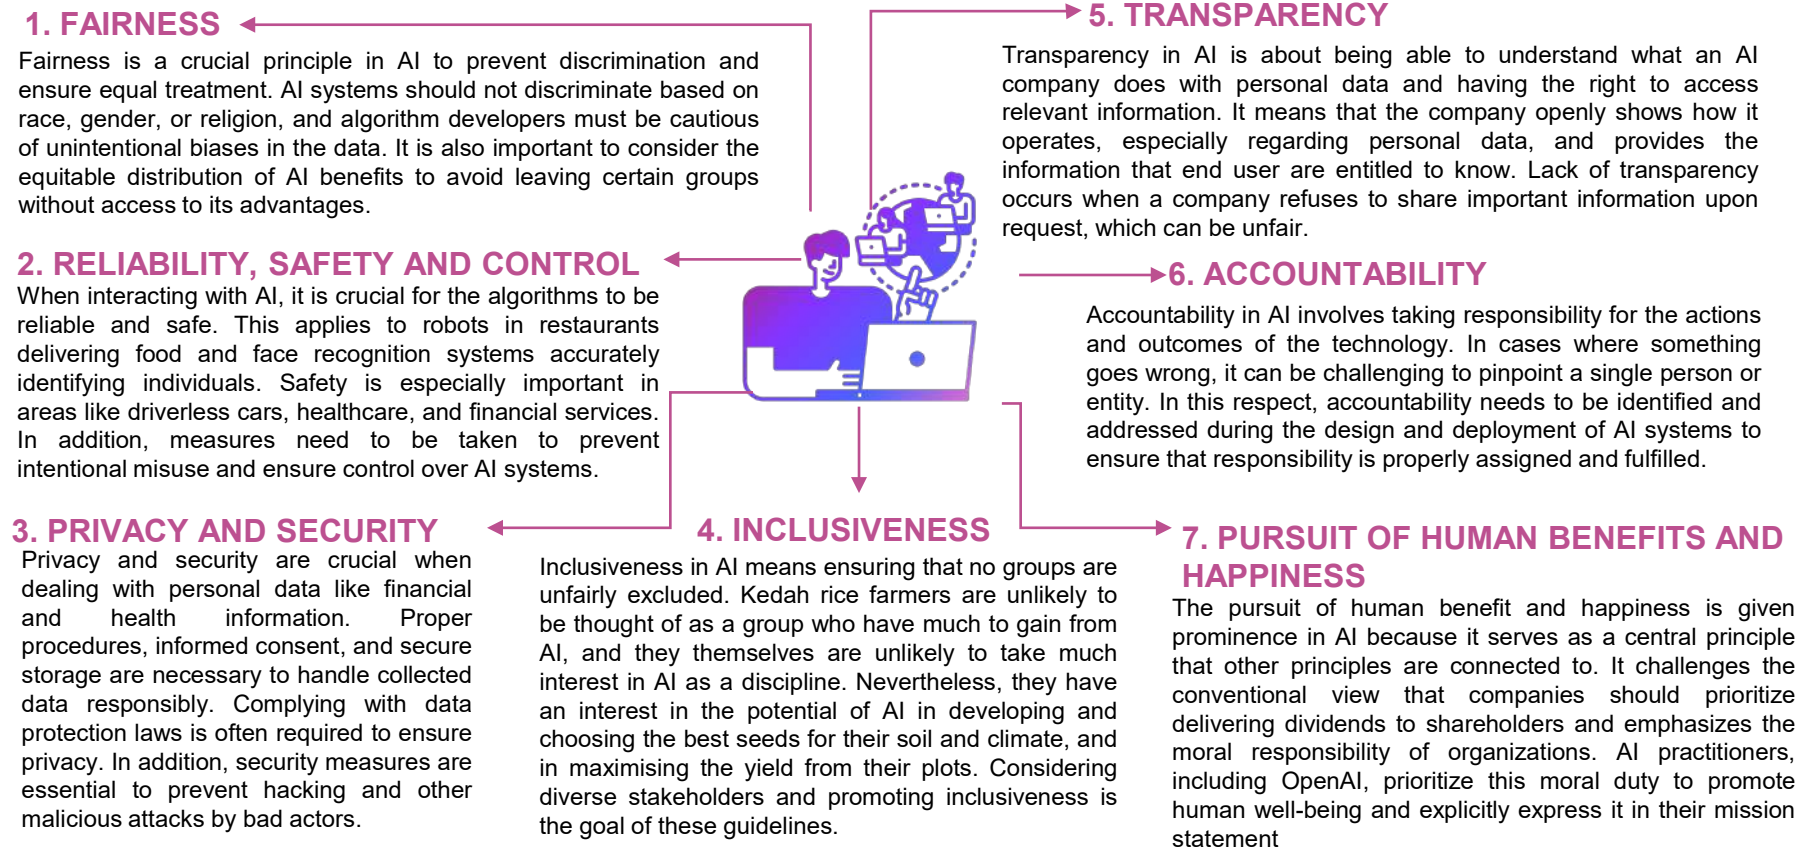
1. FAIRNESS

Fairness is a crucial principle in AI to prevent discrimination and ensure equal treatment. AI systems should not discriminate based on race, gender, or religion, and algorithm developers must be cautious of unintentional biases in the data. It is also important to consider the equitable distribution of AI benefits to avoid leaving certain groups without access to its advantages.

2. RELIABILITY, SAFETY AND CONTROL

When interacting with AI, it is crucial for the algorithms to be reliable and safe. This applies to robots in restaurants delivering food and face recognition systems accurately identifying individuals. Safety is especially important in areas like driverless cars, healthcare, and financial services. In addition, measures need to be taken to prevent intentional misuse and ensure control over AI systems.

3. PRIVACY AND SECURITY

Privacy and security are crucial when dealing with personal data like financial and health information. Proper procedures, informed consent, and secure storage are necessary to handle collected data responsibly. Complying with data protection laws is often required to ensure privacy. In addition, security measures are essential to prevent hacking and other malicious attacks by bad actors.

4. INCLUSIVENESS

Inclusiveness in AI means ensuring that no groups are unfairly excluded. Kedah rice farmers are unlikely to be thought of as a group who have much to gain from AI, and they themselves are unlikely to take much interest in AI as a discipline. Nevertheless, they have an interest in the potential of AI in developing and choosing the best seeds for their soil and climate, and in maximising the yield from their plots. Considering diverse stakeholders and promoting inclusiveness is the goal of these guidelines.

5. TRANSPARENCY

Transparency in AI is about being able to understand what an AI company does with personal data and having the right to access relevant information. It means that the company openly shows how it operates, especially regarding personal data, and provides the information that end user are entitled to know. Lack of transparency occurs when a company refuses to share important information upon request, which can be unfair.

6. ACCOUNTABILITY

Accountability in AI involves taking responsibility for the actions and outcomes of the technology. In cases where something goes wrong, it can be challenging to pinpoint a single person or entity. In this respect, accountability needs to be identified and addressed during the design and deployment of AI systems to ensure that responsibility is properly assigned and fulfilled.

7. PURSUIT OF HUMAN BENEFITS AND HAPPINESS

The pursuit of human benefit and happiness is given prominence in AI because it serves as a central principle that other principles are connected to. It challenges the conventional view that companies should prioritize delivering dividends to shareholders and emphasizes the moral responsibility of organizations. AI practitioners, including OpenAI, prioritize this moral duty to promote human well-being and explicitly express it in their mission statement